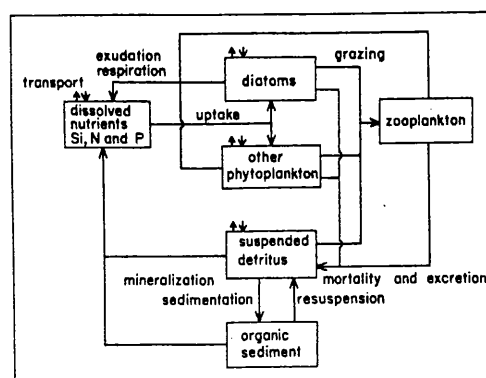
exudation
respiration
grazing
transport
diatoms
dissolved nutrients Si, N and P
uptake
zooplankton
other phytoplankton
suspended detritus
mineralization
mortality and excretion
sedimentation
resuspension
organic sediment